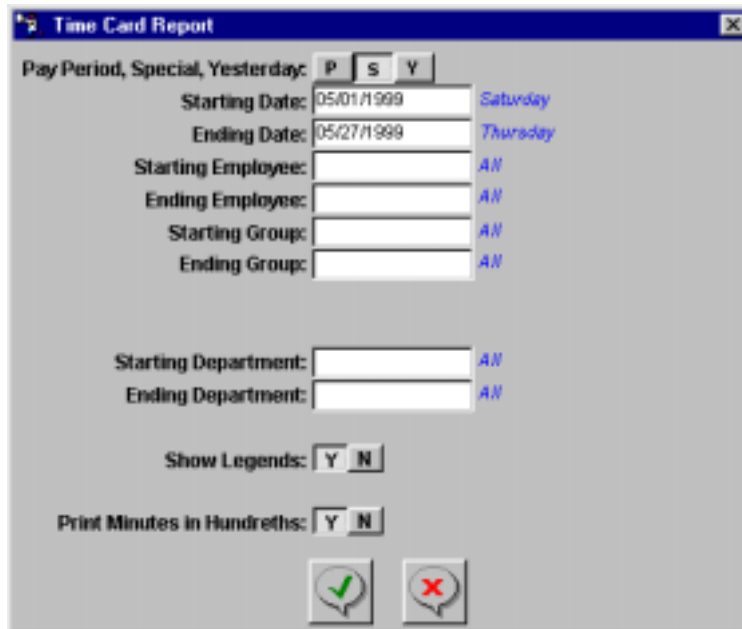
Time Card Report

Pay Period, Special, Yesterday: P S Y

Starting Date: 05/01/1999 Saturday

Ending Date: 05/27/1999 Thursday

Starting Employee: All

Ending Employee: All

Starting Group: All

Ending Group: All

Starting Department: All

Ending Department: All

Show Legends: Y N

Print Minutes in Hundreths: Y N